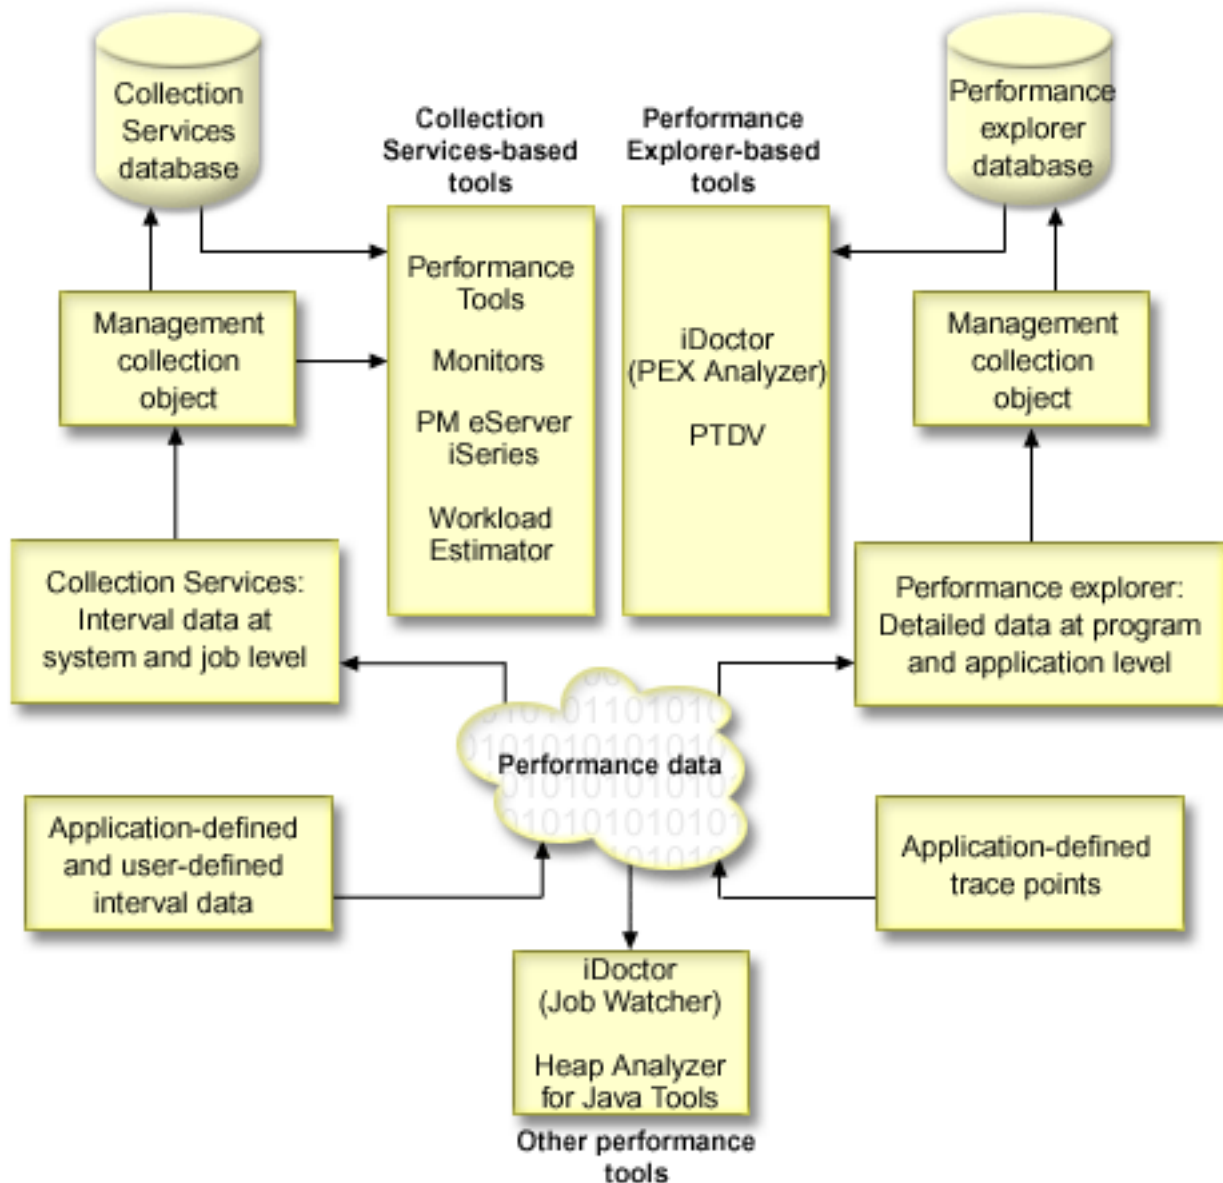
Collection Services database

Collection Services-based tools

Performance Explorer-based tools

Performance explorer database

Performance Tools

Monitors

PM eServer iSeries

Workload Estimator

iDoctor (PEX Analyzer)

PTDV

Management collection object

Management collection object

Collection Services: Interval data at system and job level

Performance explorer: Detailed data at program and application level

Performance data

Application-defined and user-defined interval data

Application-defined trace points

iDoctor (Job Watcher)

Heap Analyzer for Java Tools

Other performance tools